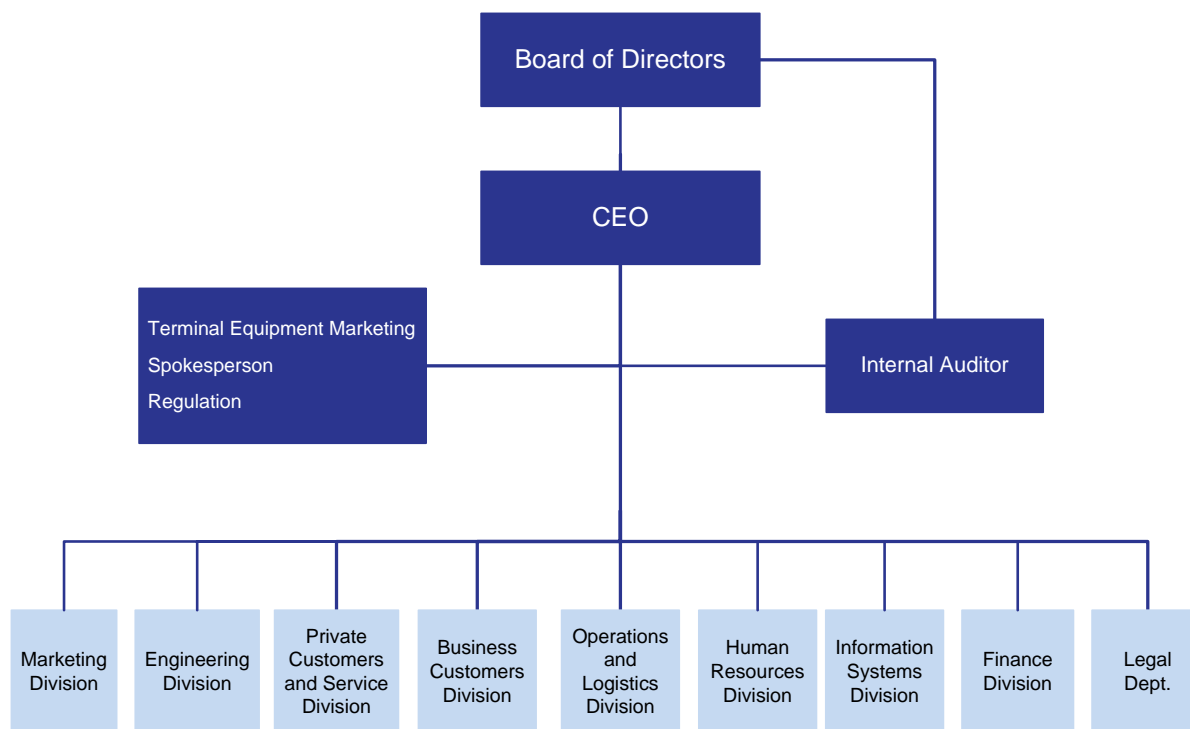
Board of Directors

CEO

Terminal Equipment Marketing
Spokesperson
Regulation

Internal Auditor

Marketing Division

Engineering Division

Private Customers and Service Division

Business Customers Division

Operations and Logistics Division

Human Resources Division

Information Systems Division

Finance Division

Legal Dept.